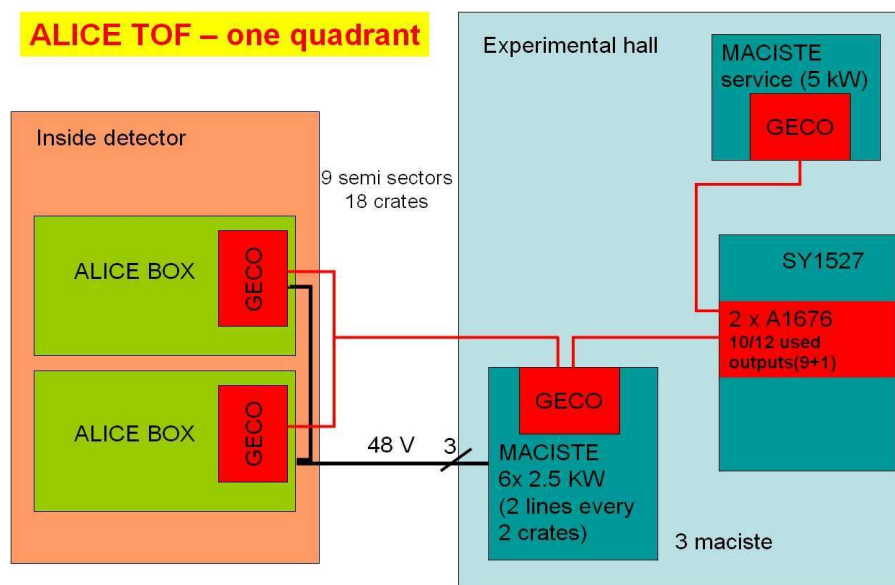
ALICE TOF – one quadrant

Experimental hall

MACISTE service (5 kW)

GECO

Inside detector

9 semi sectors
18 crates

ALICE BOX

GECO

SY1527

2 x A1676
10/12 used outputs(9+1)

ALICE BOX

GECO

GECO

48 V

3

MACISTE
6x 2.5 KW
(2 lines every 2 crates)

3 maciste